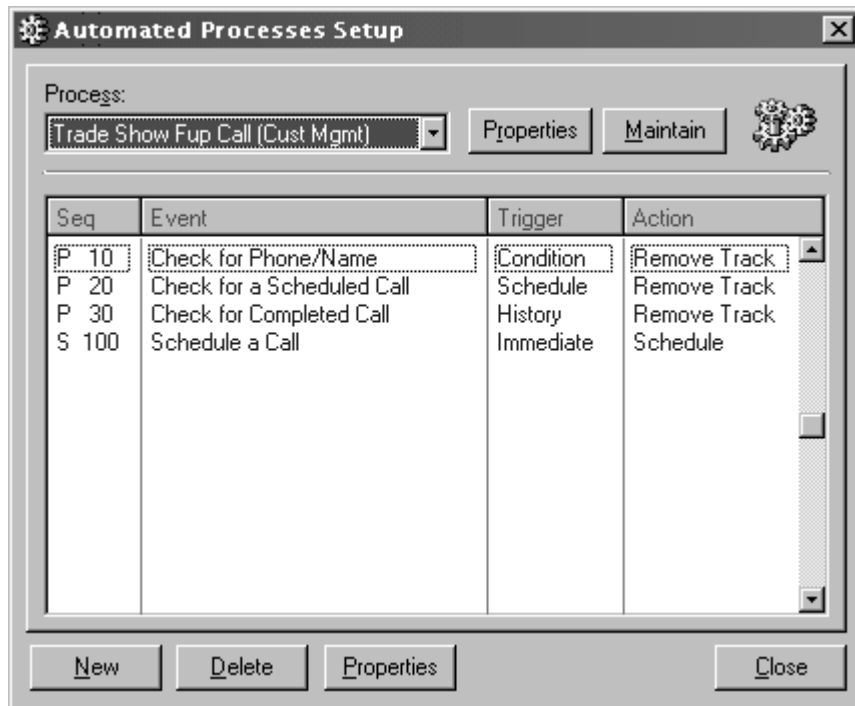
Automated Processes Setup

Process:
Trade Show Fup Call (Cust Mgmt)
Properties
Maintain

| Seq | Event | Trigger | Action |
|---|---|---|---|
| P 10 | Check for Phone/Name | Condition | Remove Track |
| P 20 | Check for a Scheduled Call | Schedule | Remove Track |
| P 30 | Check for Completed Call | History | Remove Track |
| S 100 | Schedule a Call | Immediate | Schedule |

New
Delete
Properties
Close